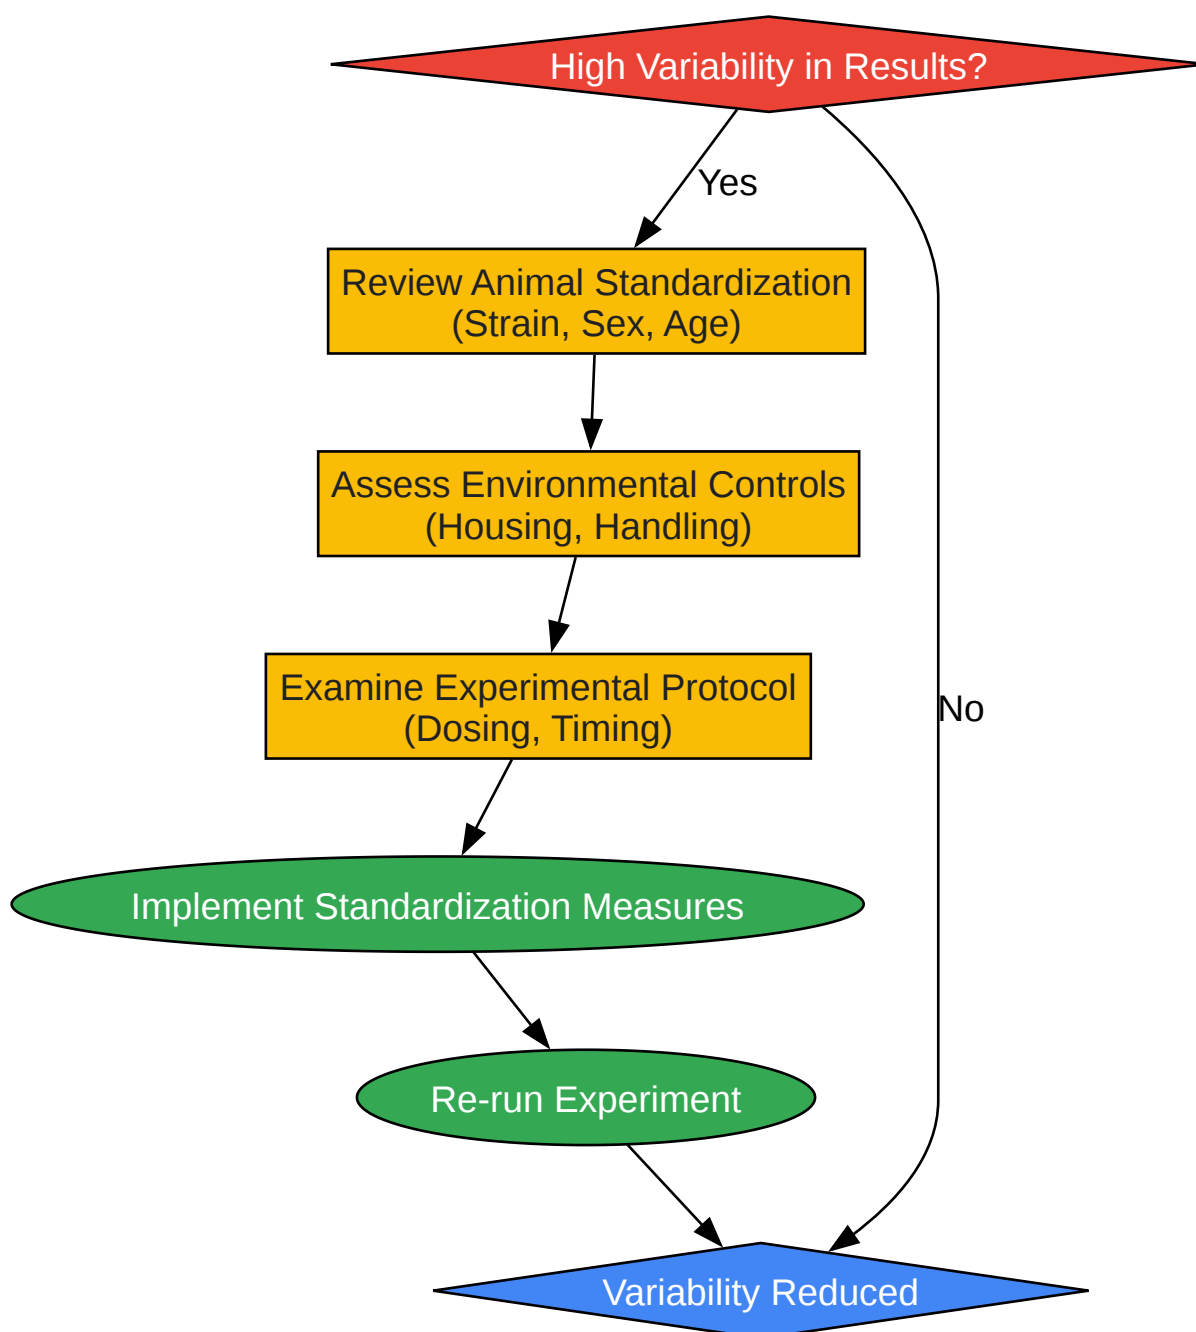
High Variability in Results?

Yes

Review Animal Standardization
(Strain, Sex, Age)

Assess Environmental Controls
(Housing, Handling)

Examine Experimental Protocol
(Dosing, Timing)

No

Implement Standardization Measures

Re-run Experiment

Variability Reduced